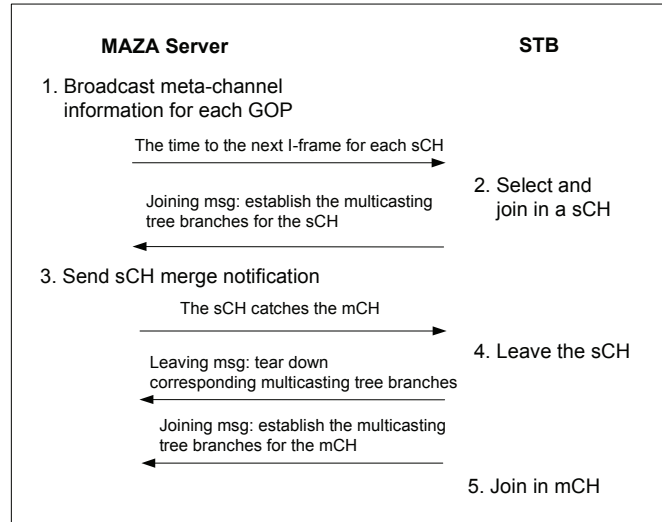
MAZA Server

STB

1. Broadcast meta-channel information for each GOP

The time to the next I-frame for each sCH

Joining msg: establish the multicasting tree branches for the sCH

2. Select and join in a sCH

3. Send sCH merge notification

The sCH catches the mCH

Leaving msg: tear down corresponding multicasting tree branches

4. Leave the sCH

Joining msg: establish the multicasting tree branches for the mCH

5. Join in mCH